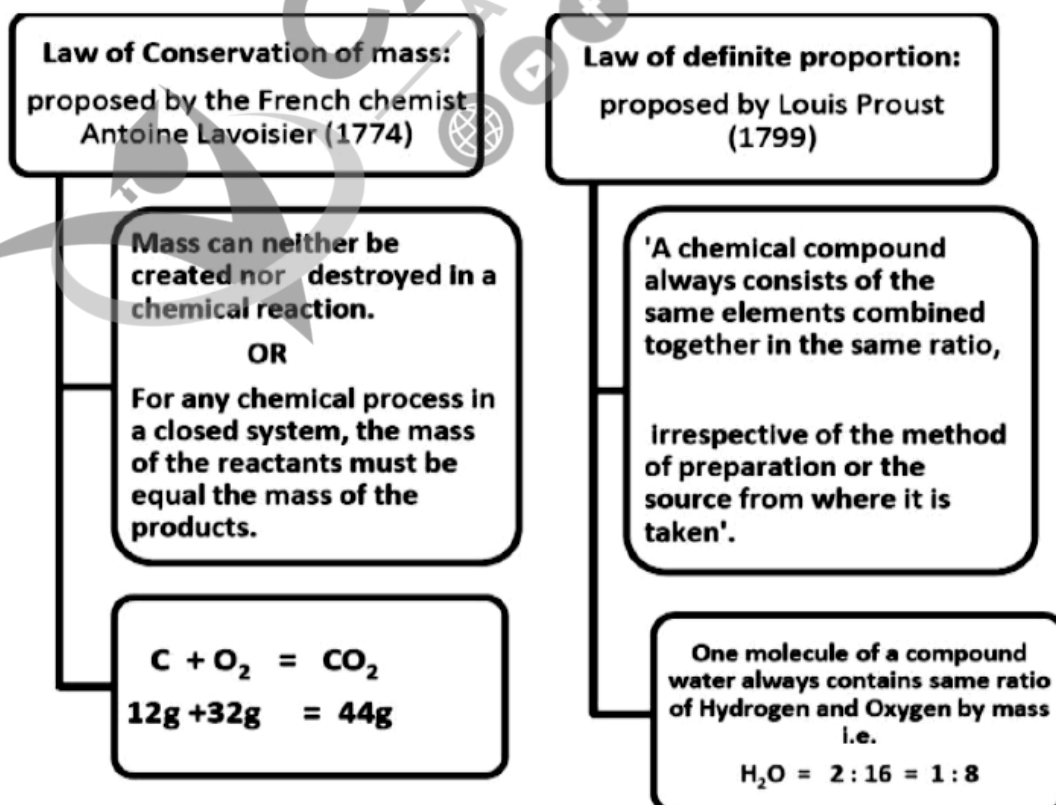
Law of Conservation of mass:
proposed by the French chemist Antoine Lavoisier (1774)

Mass can neither be created nor destroyed in a chemical reaction.

OR

For any chemical process in a closed system, the mass of the reactants must be equal the mass of the products.

$C + O_2 = CO_2$
$12g + 32g = 44g$

Law of definite proportion:
proposed by Louis Proust (1799)

'A chemical compound always consists of the same elements combined together in the same ratio,

irrespective of the method of preparation or the source from where it is taken'.

One molecule of a compound water always contains same ratio of Hydrogen and Oxygen by mass i.e.
$H_2O = 2:16 = 1:8$